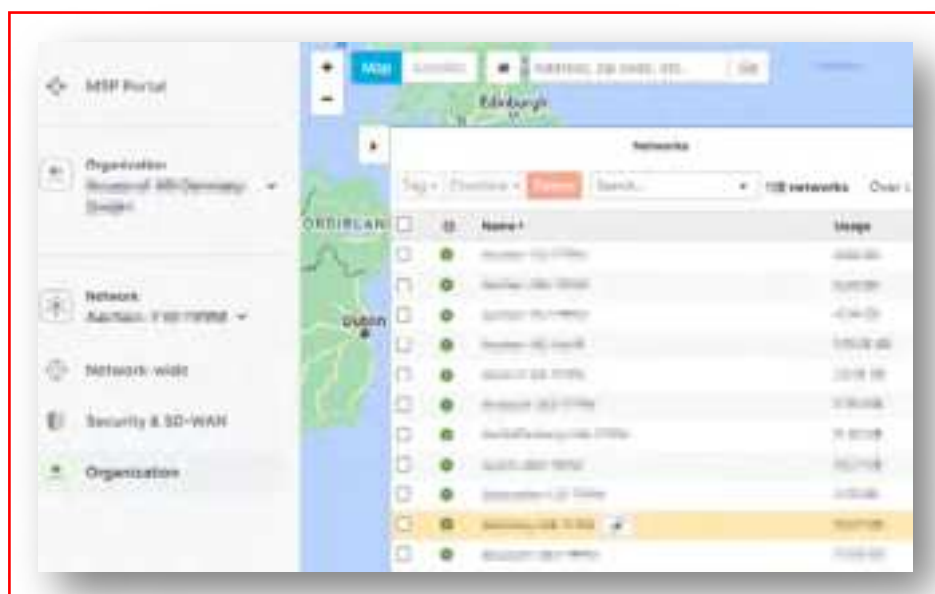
MSP Portal

Organization
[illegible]

Network
Aachen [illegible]

Network-wide

Security & SD-WAN

Organization

+
−
Map
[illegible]
Address, zip code, etc.
Go
Edinburgh
ORTHERN IRELAN
Dublin

Networks
Tag
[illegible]
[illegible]
Search...
118 networks
Over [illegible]

| | | Name | Usage |
|---|---|---|---|
| | | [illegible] | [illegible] |
| | | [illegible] | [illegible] |
| | | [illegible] | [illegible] |
| | | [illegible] | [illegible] |
| | | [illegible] | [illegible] |
| | | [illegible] | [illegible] |
| | | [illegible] | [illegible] |
| | | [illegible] | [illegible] |
| | | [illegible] | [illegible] |
| | | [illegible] | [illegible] |
| | | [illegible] | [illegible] |